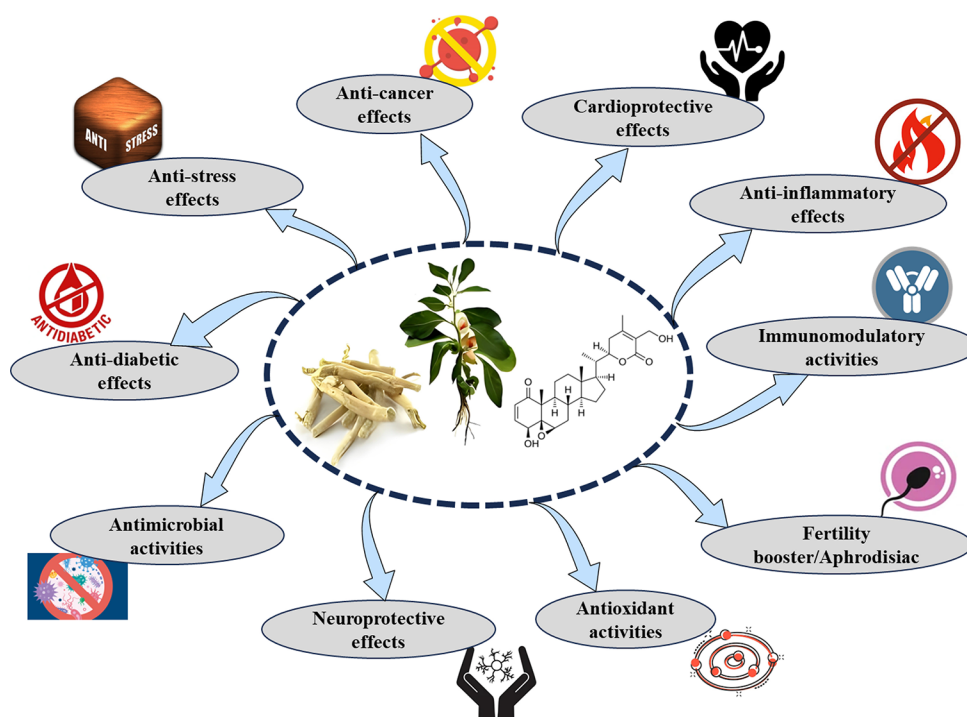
ANTI STRESS

Anti-stress effects

Anti-cancer effects

Cardioprotective effects

Anti-inflammatory effects

ANTIDIABETIC

Anti-diabetic effects

Immunomodulatory activities

O

OH

O

H

O

H

H

H

O

OH

Antimicrobial activities

Fertility booster/Aphrodisiac

Neuroprotective effects

Antioxidant activities